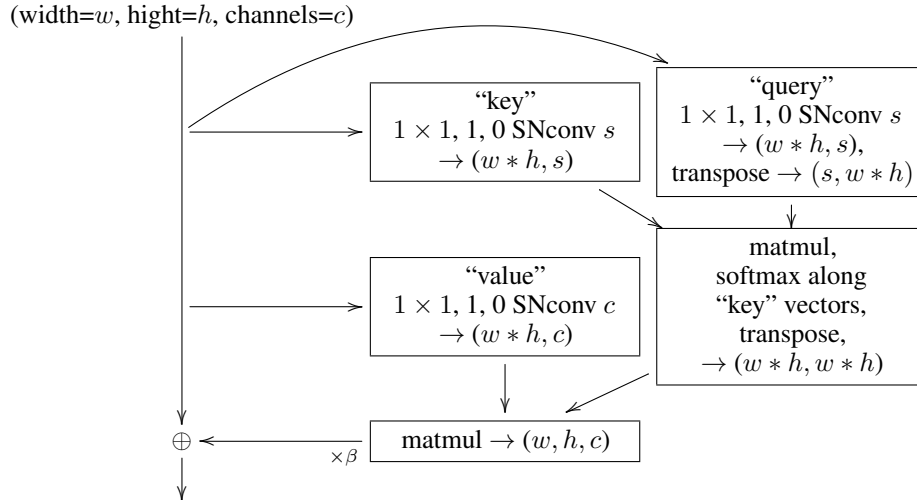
(width=$w$, hight=$h$, channels=$c$)

"key"
$1 \times 1$, 1, 0 SNconv $s$
$\to (w * h, s)$

"query"
$1 \times 1$, 1, 0 SNconv $s$
$\to (w * h, s)$,
transpose $\to (s, w * h)$

"value"
$1 \times 1$, 1, 0 SNconv $c$
$\to (w * h, c)$

matmul,
softmax along
"key" vectors,
transpose,
$\to (w * h, w * h)$

$\oplus$

$\times \beta$

matmul $\to (w, h, c)$